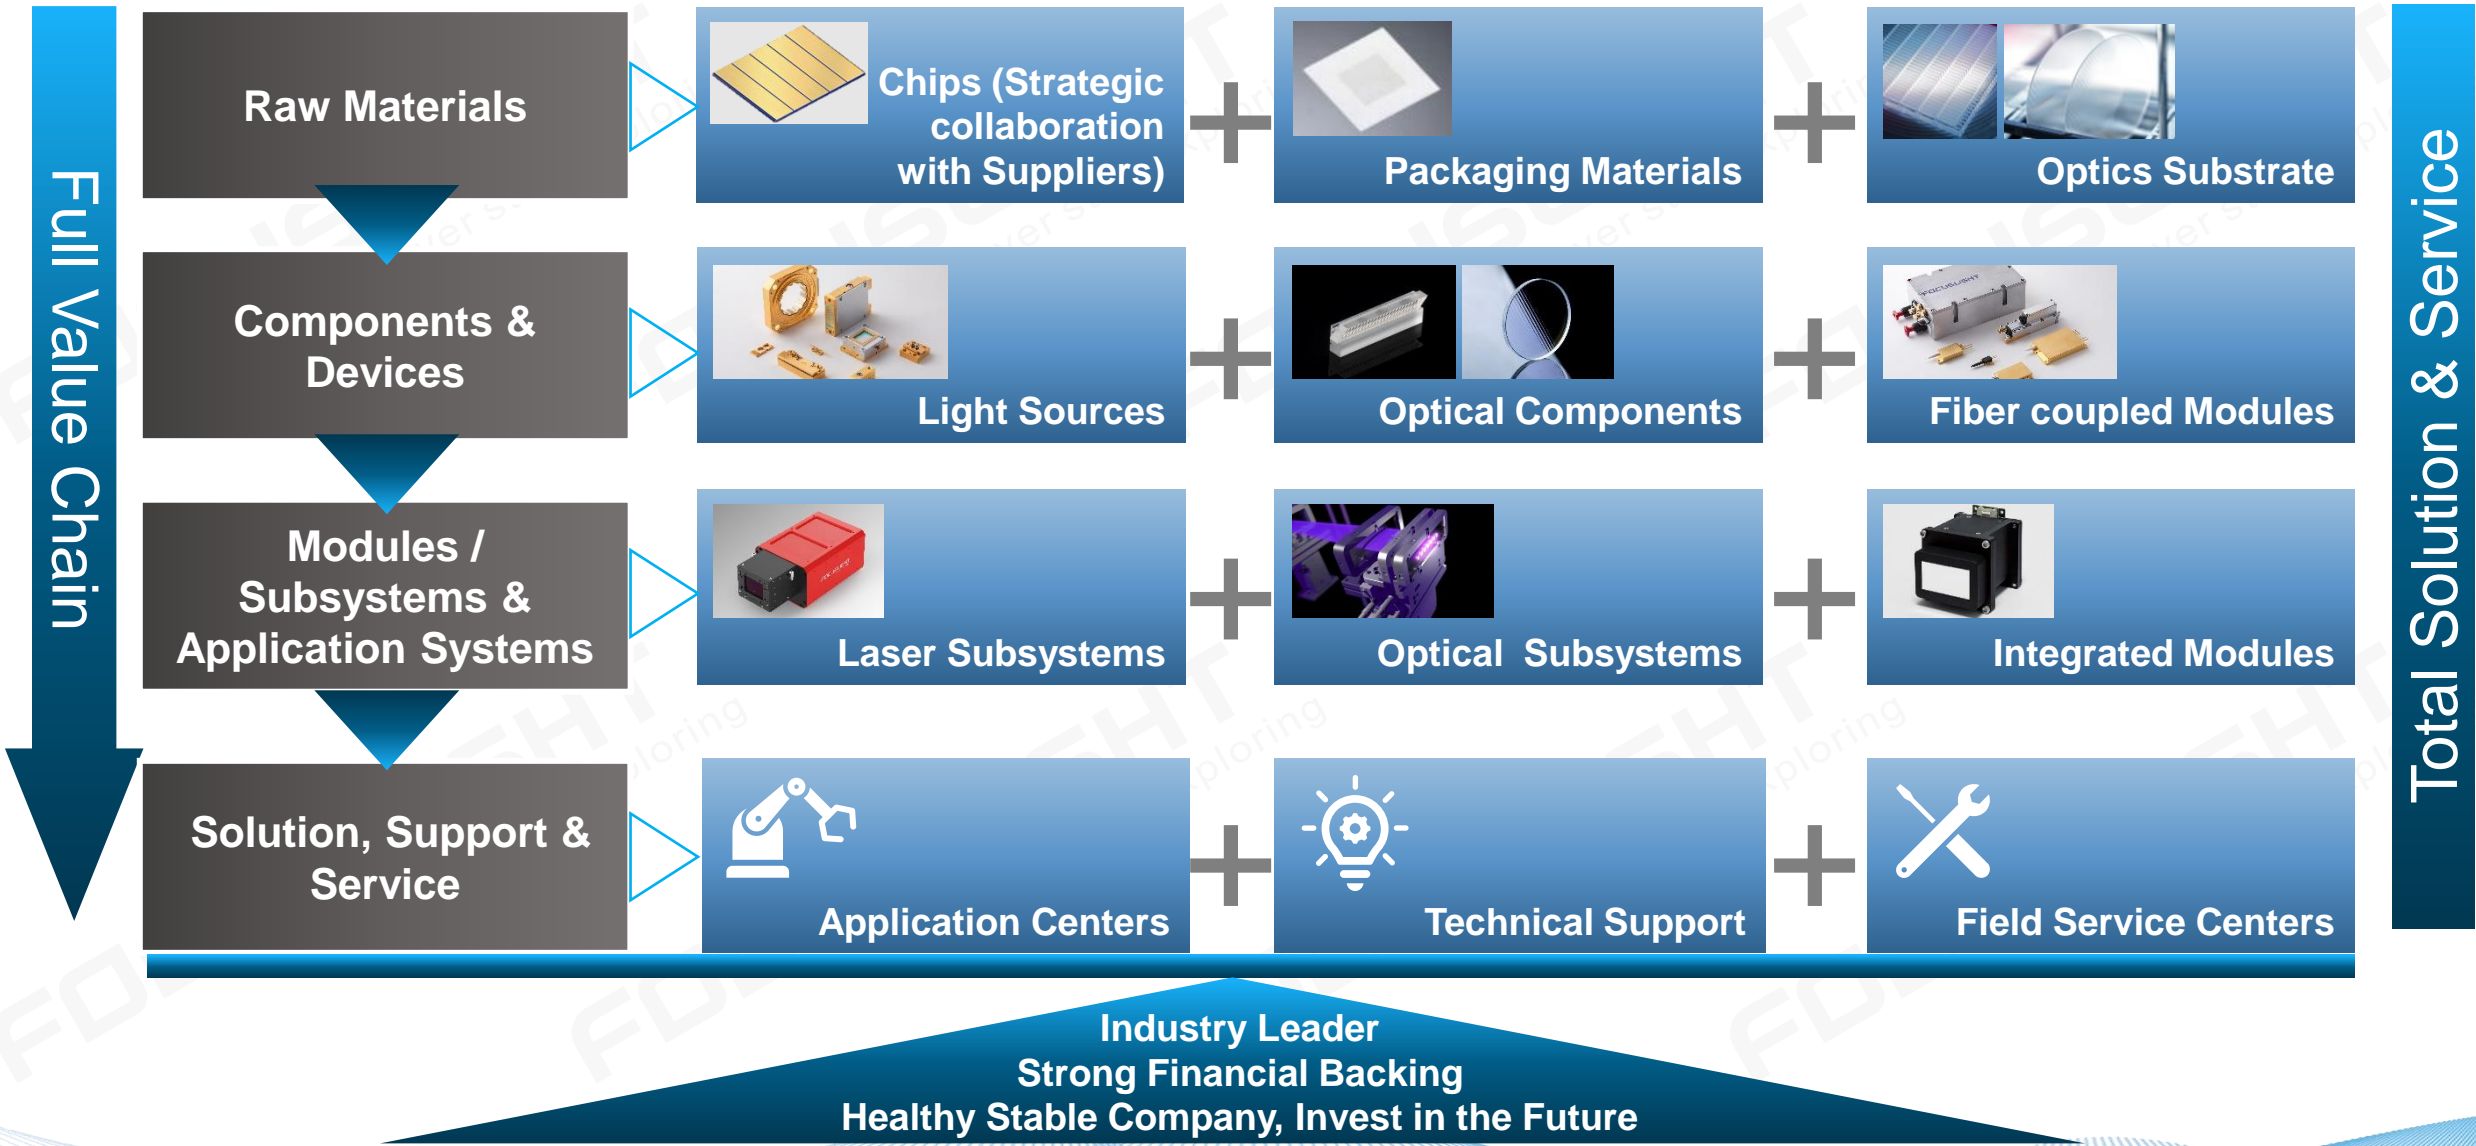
Full Value Chain

Raw Materials

Chips (Strategic collaboration with Suppliers)

+

Packaging Materials

+

Optics Substrate

Components & Devices

Light Sources

+

Optical Components

+

Fiber coupled Modules

Modules / Subsystems & Application Systems

Laser Subsystems

+

Optical Subsystems

+

Integrated Modules

Solution, Support & Service

Application Centers

+

Technical Support

+

Field Service Centers

Total Solution & Service

Industry Leader
Strong Financial Backing
Healthy Stable Company, Invest in the Future